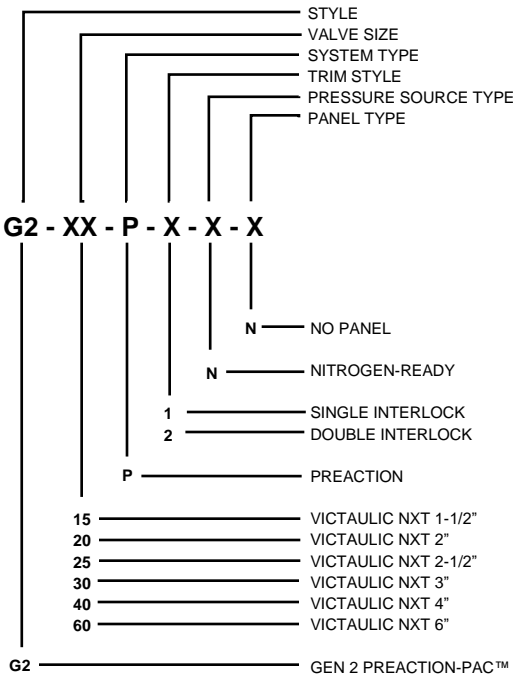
STYLE
VALVE SIZE
SYSTEM TYPE
TRIM STYLE
PRESSURE SOURCE TYPE
PANEL TYPE

G2 - XX - P - X - X - X

N — NO PANEL

N — NITROGEN-READY

1 — SINGLE INTERLOCK
2 — DOUBLE INTERLOCK

P — PREACTION

15 — VICTAULIC NXT 1-1/2"
20 — VICTAULIC NXT 2"
25 — VICTAULIC NXT 2-1/2"
30 — VICTAULIC NXT 3"
40 — VICTAULIC NXT 4"
60 — VICTAULIC NXT 6"

G2 — GEN 2 PREACTION-PAC™